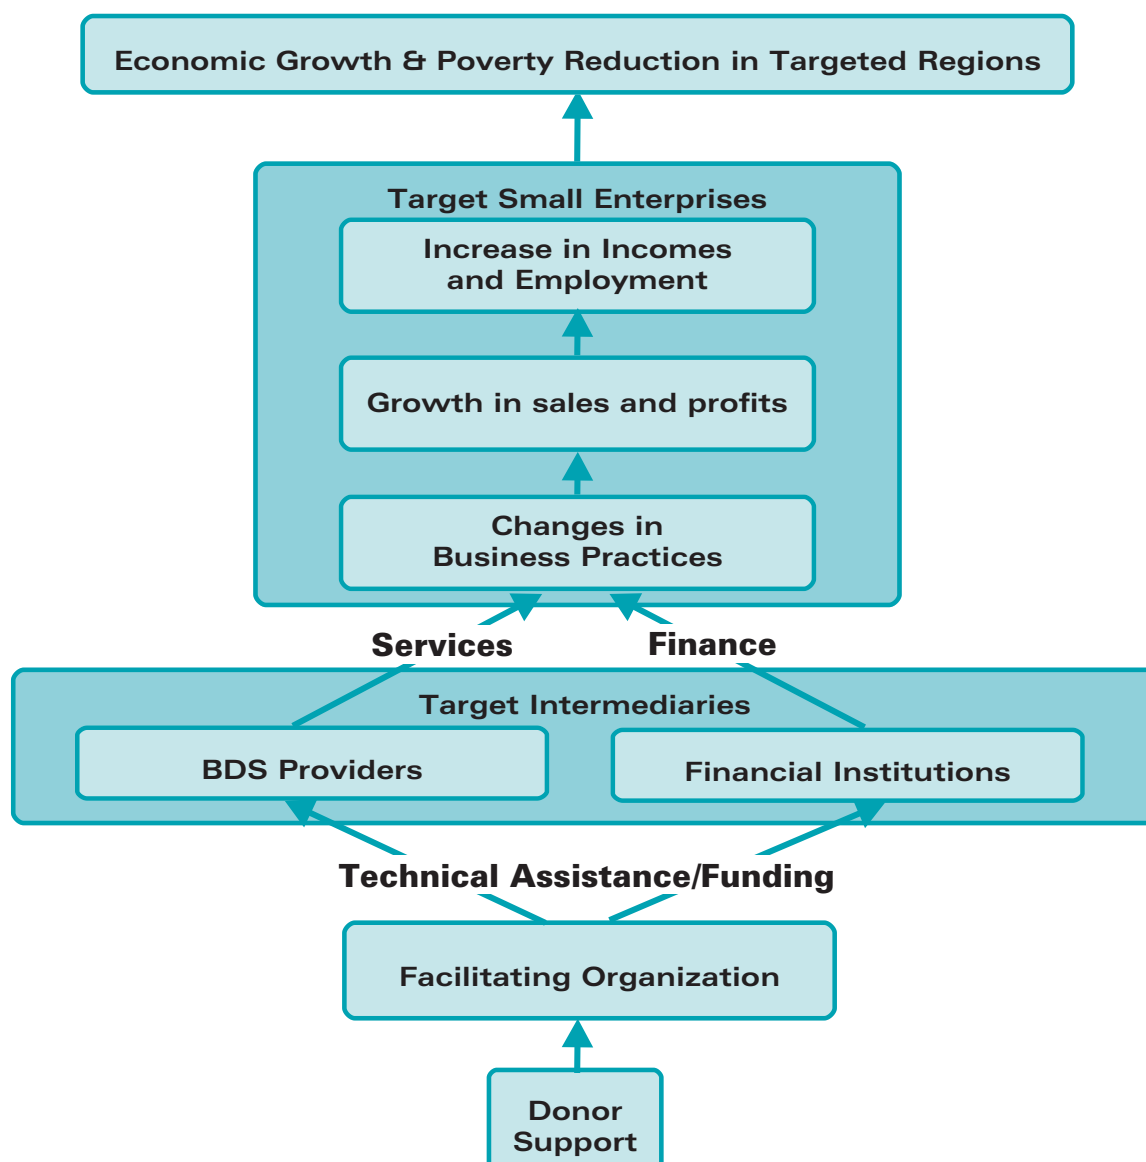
Economic Growth & Poverty Reduction in Targeted Regions

Target Small Enterprises

Increase in Incomes and Employment

Growth in sales and profits

Changes in Business Practices

Services

Finance

Target Intermediaries

BDS Providers

Financial Institutions

Technical Assistance/Funding

Facilitating Organization

Donor Support